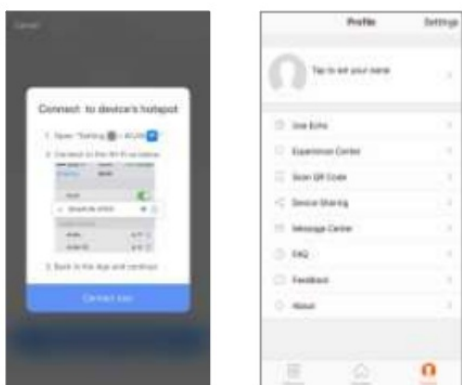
Cancel

Connect to device's hotspot

1. Open "Setting" > WLAN

2. Connect to the Wi-Fi as below

3. Back to the App and continue

Connect now

Profile Settings

Tap to set your name

Use Echo

Experience Center

Scan QR Code

Device Sharing

Message Center

FAQ

Feedback

About